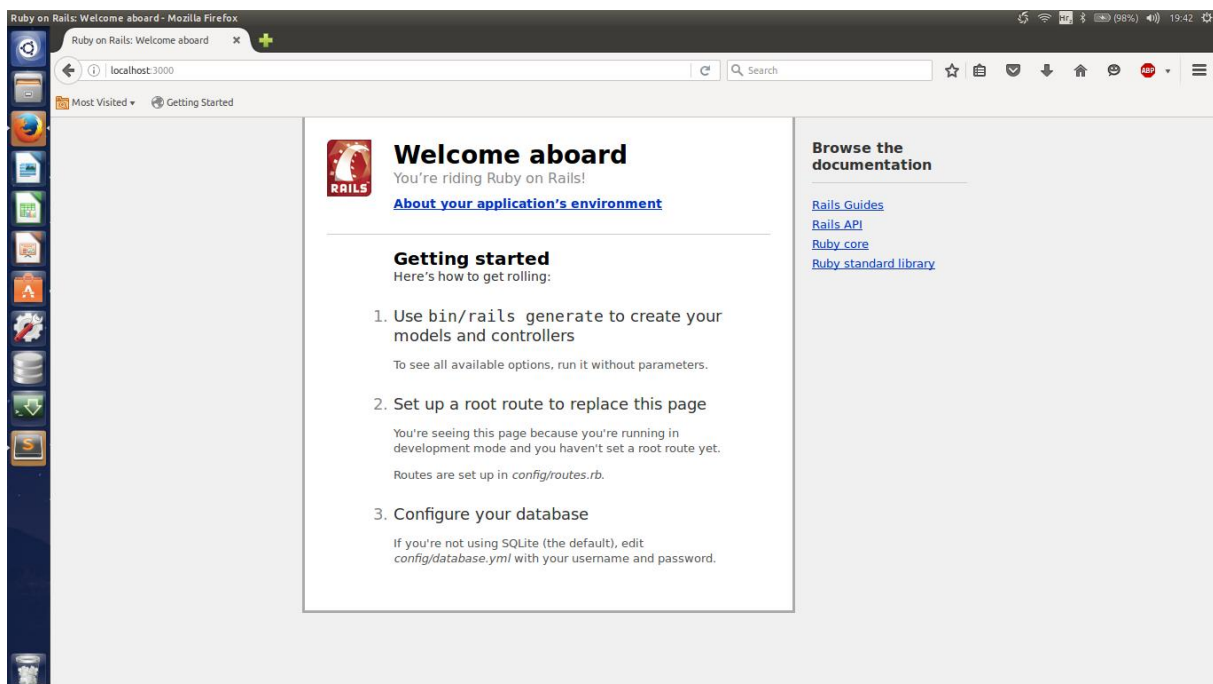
Ruby on Rails: Welcome aboard - Mozilla Firefox

(98%) 19:42

Ruby on Rails: Welcome aboard ×

localhost:3000

Search

Most Visited ▾ Getting Started

RAILS

Welcome aboard
You're riding Ruby on Rails!

About your application's environment

Getting started
Here's how to get rolling:

1. Use bin/rails generate to create your models and controllers

To see all available options, run it without parameters.

2. Set up a root route to replace this page

You're seeing this page because you're running in development mode and you haven't set a root route yet.

Routes are set up in config/routes.rb.

3. Configure your database

If you're not using SQLite (the default), edit config/database.yml with your username and password.

Browse the documentation

Rails Guides
Rails API
Ruby core
Ruby standard library